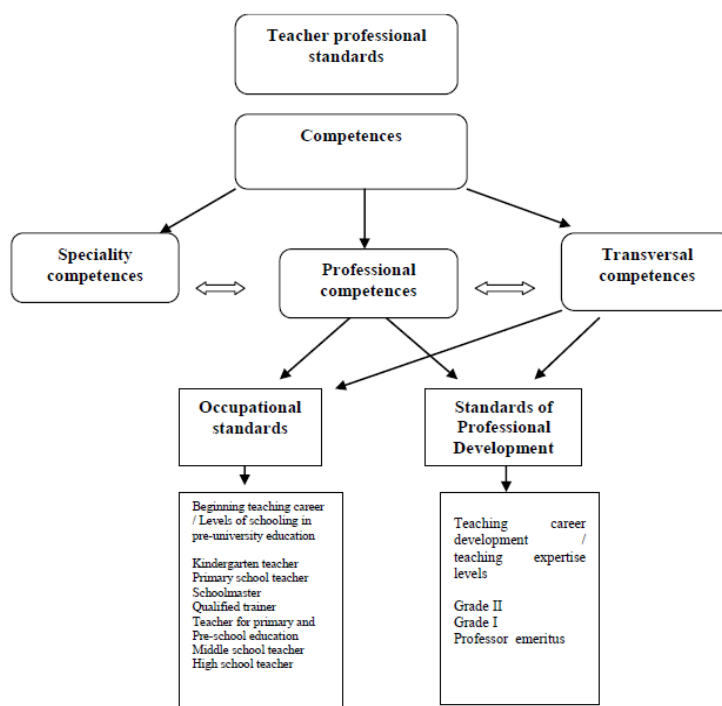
Teacher professional standards

Competences

Speciality competences

Professional competences

Transversal competences

Occupational standards

Standards of Professional Development

Beginning teaching career / Levels of schooling in pre-university education

Kindergarten teacher
Primary school teacher
Schoolmaster
Qualified trainer
Teacher for primary and Pre-school education
Middle school teacher
High school teacher

Teaching career development / teaching expertise levels

Grade II
Grade I
Professor emeritus